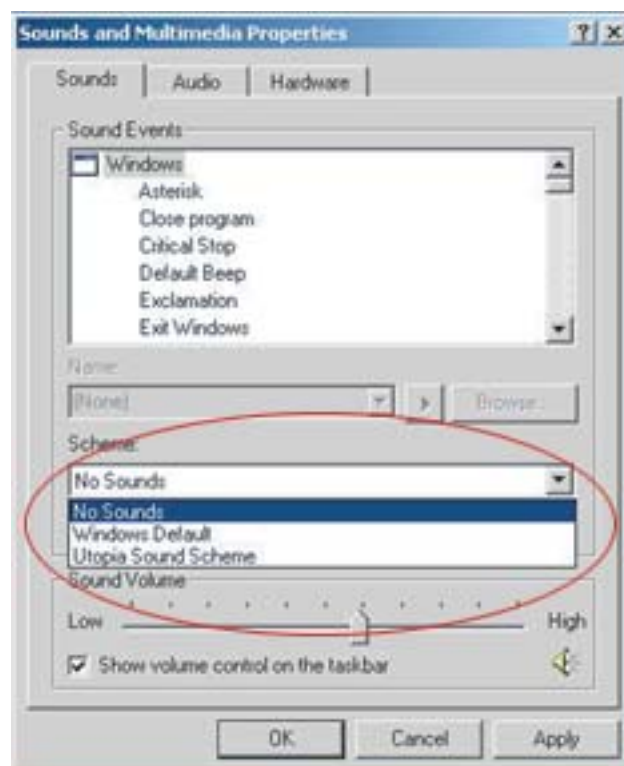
Sounds and Multimedia Properties

?

Sounds | Audio | Hardware

Sound Events

Windows
Asterisk
Close program
Critical Stop
Default Beep
Exclamation
Exit Windows

Name:

(None)

Browse...

Scheme:

No Sounds

No Sounds
Windows Default
Utopia Sound Scheme

Sound Volume

Low

High

Show volume control on the taskbar

OK

Cancel

Apply